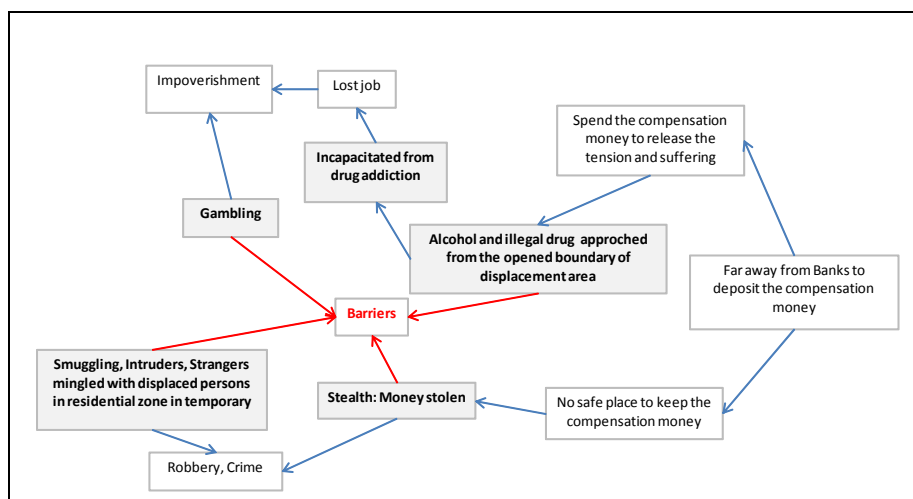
Impoverishment

Lost job

Spend the compensation money to release the tension and suffering

Incapacitated from drug addiction

Gambling

Alcohol and illegal drug approched from the opened boundary of displacement area

Far away from Banks to deposit the compensation money

Barriers

Smuggling, Intruders, Strangers mingled with displaced persons in residential zone in temporary

Stealth: Money stolen

No safe place to keep the compensation money

Robbery, Crime